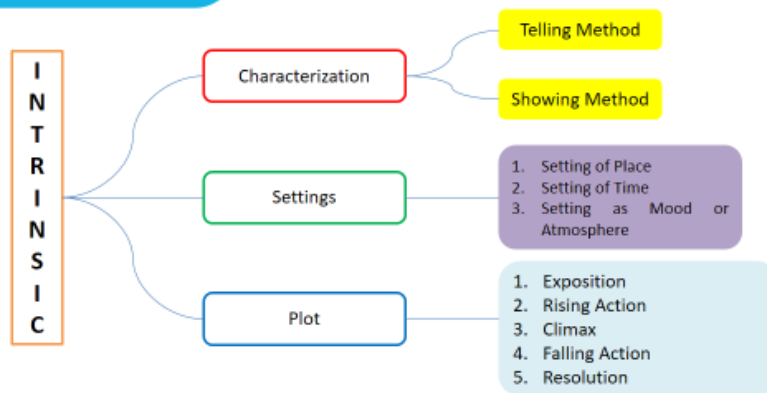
INTRINSIC

Characterization

Telling Method

Showing Method

Settings

1. Setting of Place
2. Setting of Time
3. Setting as Mood or Atmosphere

Plot

1. Exposition
2. Rising Action
3. Climax
4. Falling Action
5. Resolution